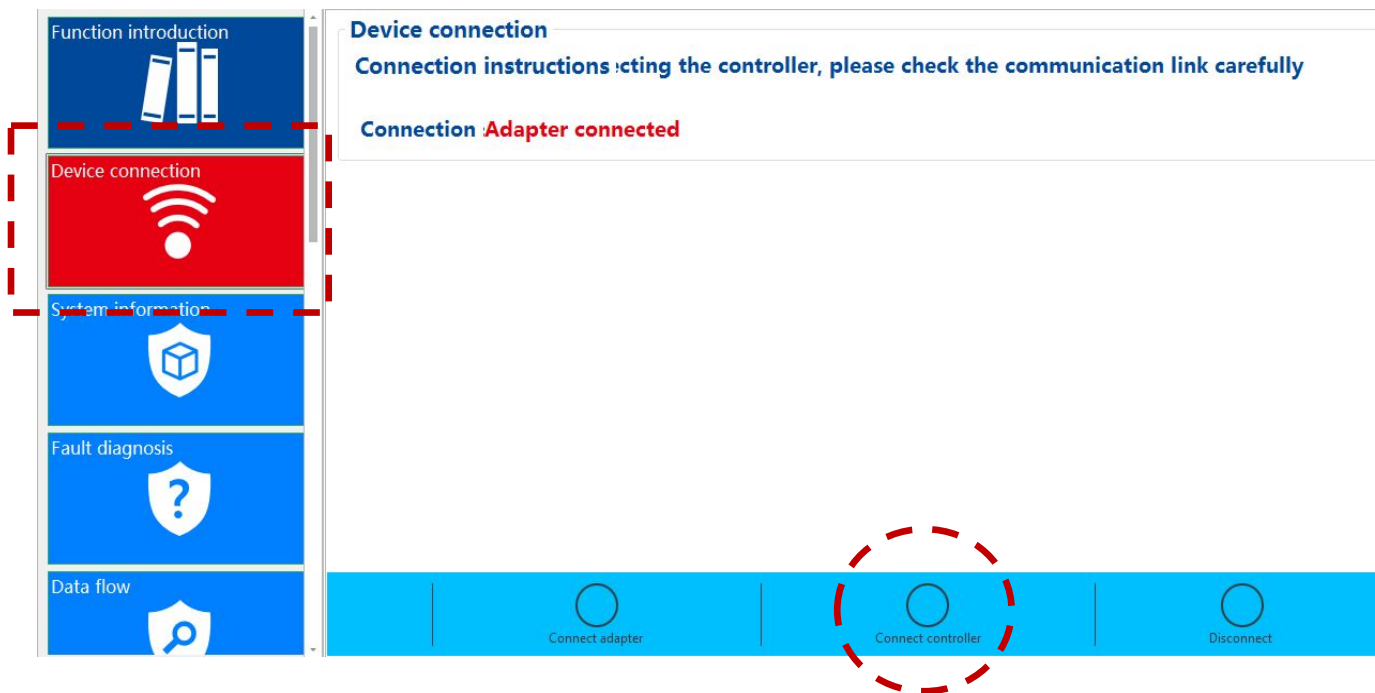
Function introduction

Device connection

System information

Fault diagnosis

Data flow

Device connection

Connection instructions :cting the controller, please check the communication link carefully

Connection :Adapter connected

Connect adapter

Connect controller

Disconnect